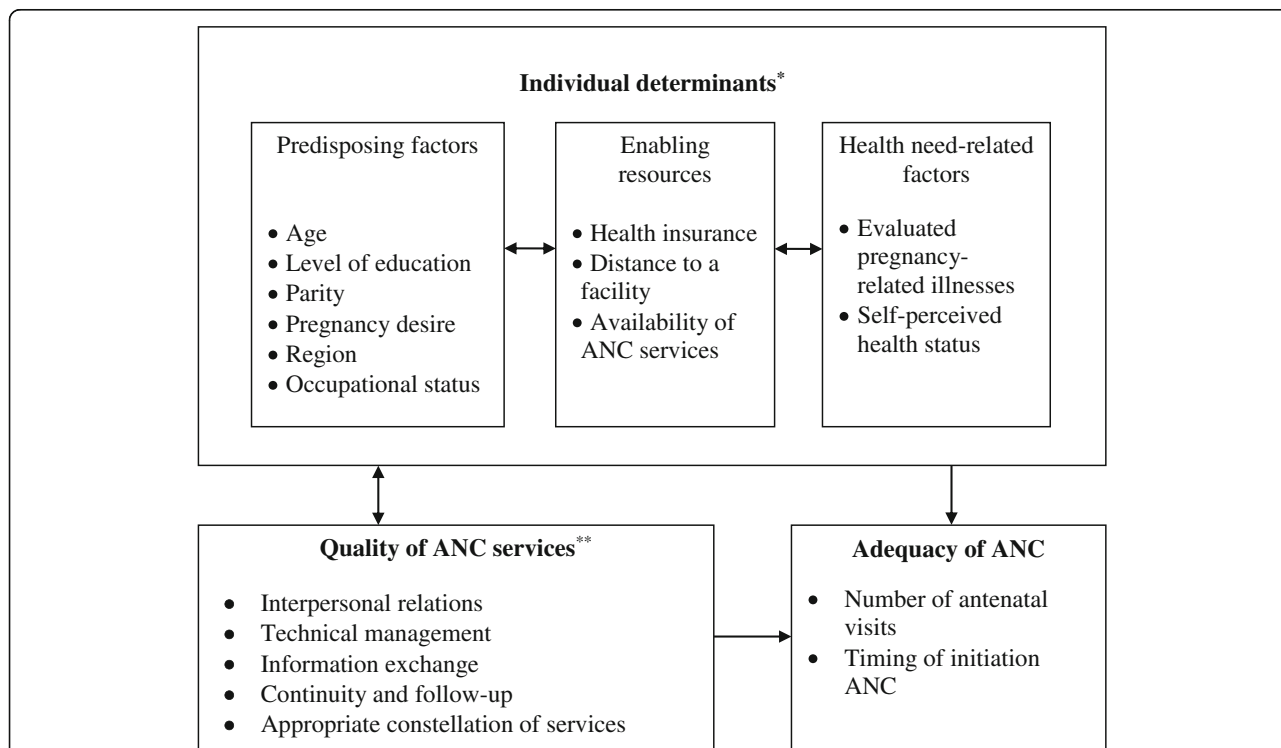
**Individual determinants***

Predisposing factors

• Age
• Level of education
• Parity
• Pregnancy desire
• Region
• Occupational status

Enabling resources

• Health insurance
• Distance to a facility
• Availability of ANC services

Health need-related factors

• Evaluated pregnancy-related illnesses
• Self-perceived health status

**Quality of ANC services****

• Interpersonal relations
• Technical management
• Information exchange
• Continuity and follow-up
• Appropriate constellation of services

**Adequacy of ANC**

• Number of antenatal visits
• Timing of initiation ANC